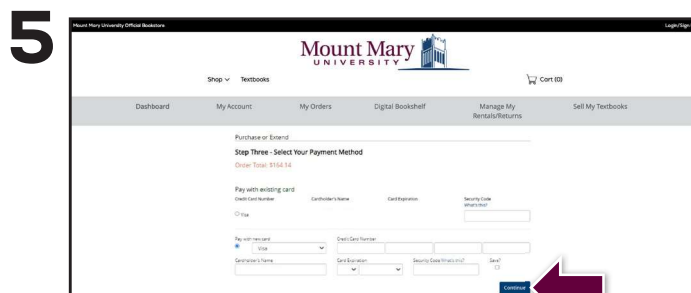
5

Mount Mary University Official Bookstore

Login/Sign

Mount Mary UNIVERSITY

Shop ∨ Textbooks

Cart (0)

Dashboard

My Account

My Orders

Digital Bookshelf

Manage My Rentals/Returns

Sell My Textbooks

Purchase or Extend

Step Three - Select Your Payment Method

Order Total: $164.14

Pay with existing card

| Credit Card Number | Cardholder's Name | Card Expiration | Security Code What's this? |
|---|---|---|---|
| Visa | | | |

Pay with new card

Visa

Credit Card Number

Cardholder's Name

Card Expiration

Security Code What's this?

Save?

Continue